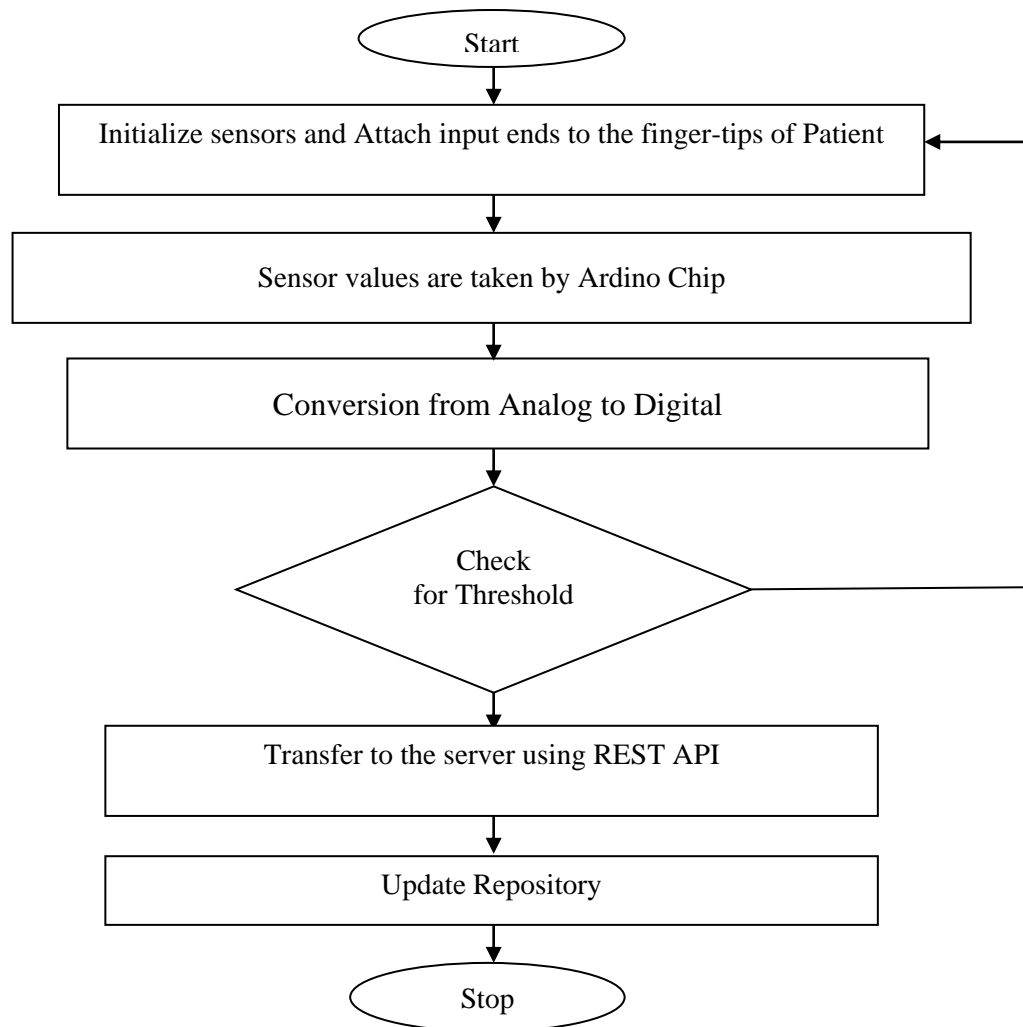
Start

Initialize sensors and Attach input ends to the finger-tips of Patient

Sensor values are taken by Ardino Chip

Conversion from Analog to Digital

Check for Threshold

Transfer to the server using REST API

Update Repository

Stop